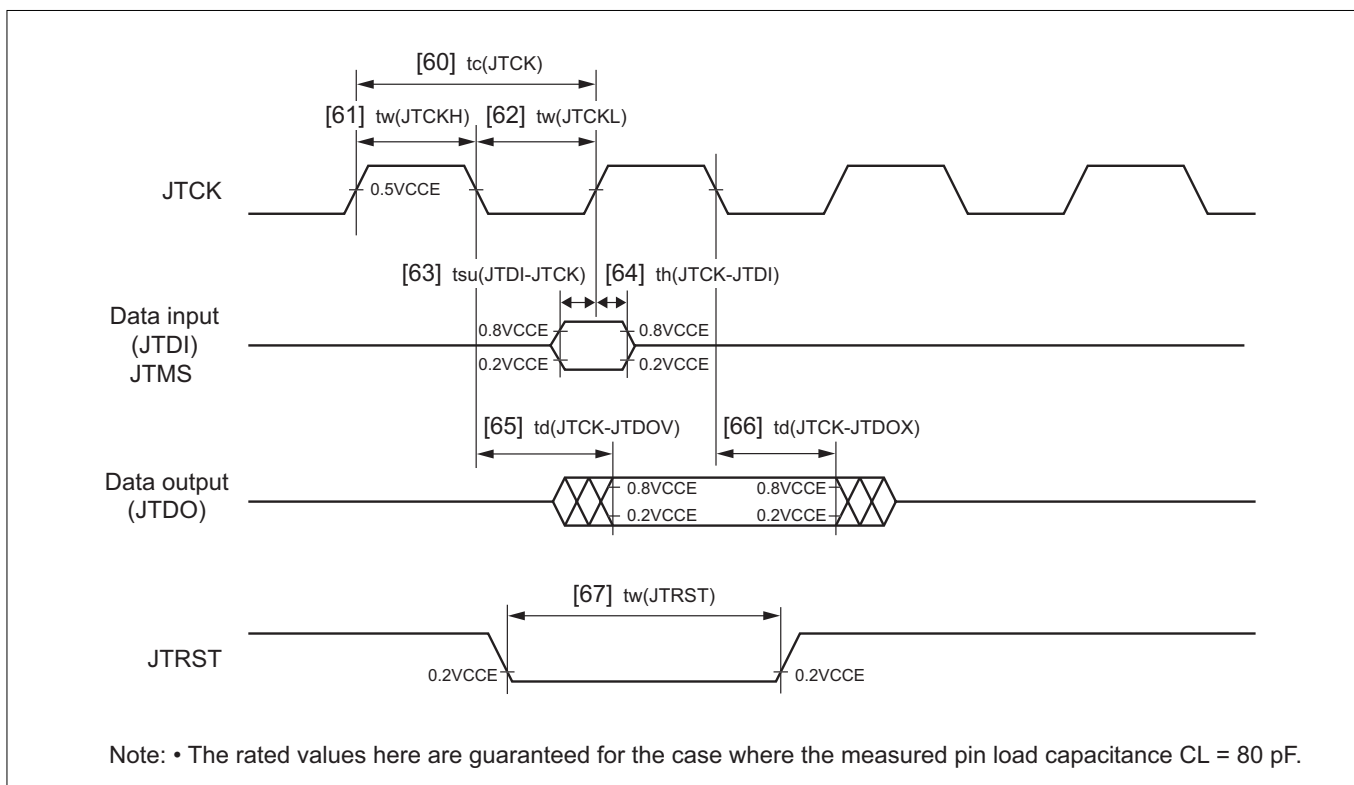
[60] tc(JTCK)

[61] tw(JTCKH)

[62] tw(JTCKL)

JTCK

0.5VCCE

[63] tsu(JTDI-JTCK)

[64] th(JTCK-JTDI)

Data input (JTDI) JTMS

0.8VCCE

0.8VCCE

0.2VCCE

0.2VCCE

[65] td(JTCK-JTDOV)

[66] td(JTCK-JTDOX)

Data output (JTDO)

0.8VCCE

0.8VCCE

0.2VCCE

0.2VCCE

[67] tw(JTRST)

JTRST

0.2VCCE

0.2VCCE

Note: • The rated values here are guaranteed for the case where the measured pin load capacitance CL = 80 pF.